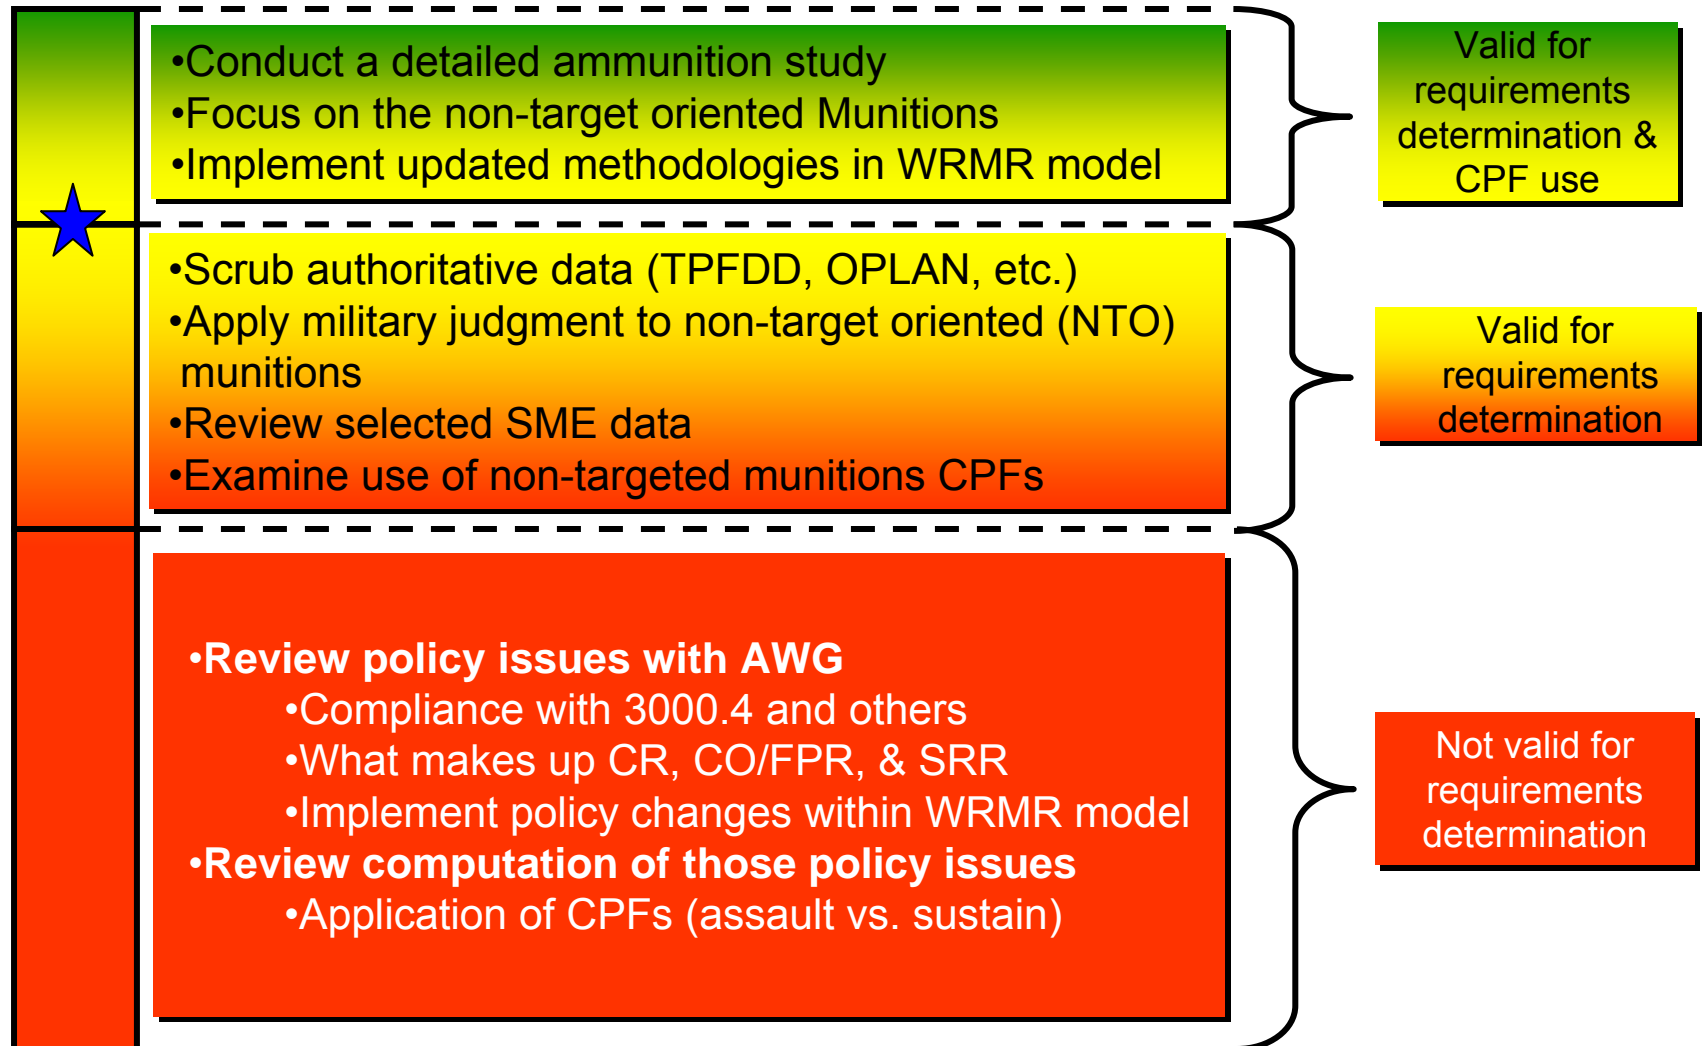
•Conduct a detailed ammunition study
•Focus on the non-target oriented Munitions
•Implement updated methodologies in WRMR model

Valid for requirements determination & CPF use

•Scrub authoritative data (TPFDD, OPLAN, etc.)
•Apply military judgment to non-target oriented (NTO) munitions
•Review selected SME data
•Examine use of non-targeted munitions CPFs

Valid for requirements determination

•Review policy issues with AWG
•Compliance with 3000.4 and others
•What makes up CR, CO/FPR, & SRR
•Implement policy changes within WRMR model
•Review computation of those policy issues
•Application of CPFs (assault vs. sustain)

Not valid for requirements determination